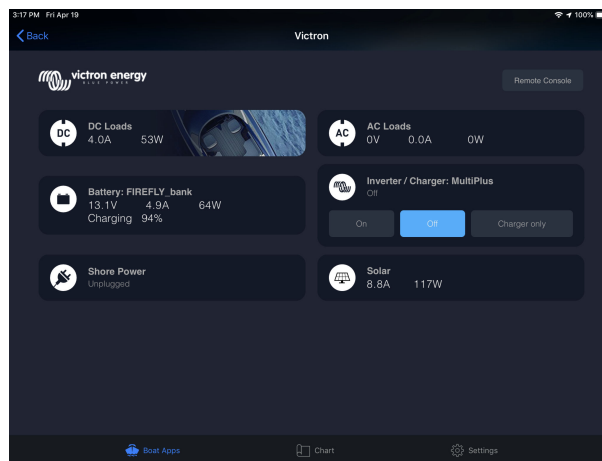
3:17 PM Fri Apr 19
100%

Back
Victron

victron energy
BLUE POWER

Remote Console

DC
DC Loads
4.0A 53W

AC
AC Loads
0V 0.0A 0W

Battery: FIREFLY_bank
13.1V 4.9A 64W
Charging 94%

Inverter / Charger: MultiPlus
Off

On
Off
Charger only

Shore Power
Unplugged

Solar
8.8A 117W

Boat Apps
Chart
Settings